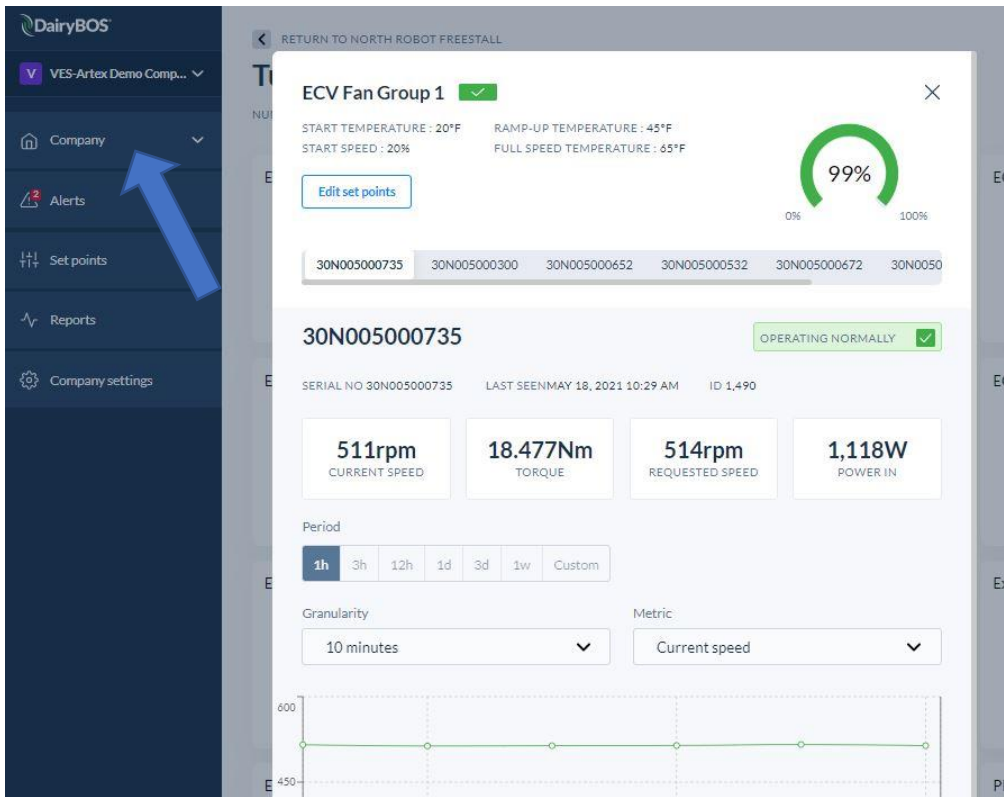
DairyBOS

V VES-Artex Demo Comp...

Company

2 Alerts

Set points

Reports

Company settings

RETURN TO NORTH ROBOT FREESTALL

Tu

NU

E

E

E

E

EC

EC

Ex

Pl

ECV Fan Group 1

START TEMPERATURE : 20°F
START SPEED : 20%

RAMP-UP TEMPERATURE : 45°F
FULL SPEED TEMPERATURE : 65°F

Edit set points

99%

0%

100%

30N005000735 30N005000300 30N005000652 30N005000532 30N005000672 30N0050

30N005000735

OPERATING NORMALLY

SERIAL NO 30N005000735 LAST SEENMAY 18, 2021 10:29 AM ID 1,490

| 511rpm | 18.477Nm | 514rpm | 1,118W |
|---|---|---|---|
| CURRENT SPEED | TORQUE | REQUESTED SPEED | POWER IN |

Period

1h 3h 12h 1d 3d 1w Custom

Granularity

10 minutes

Metric

Current speed

600

450